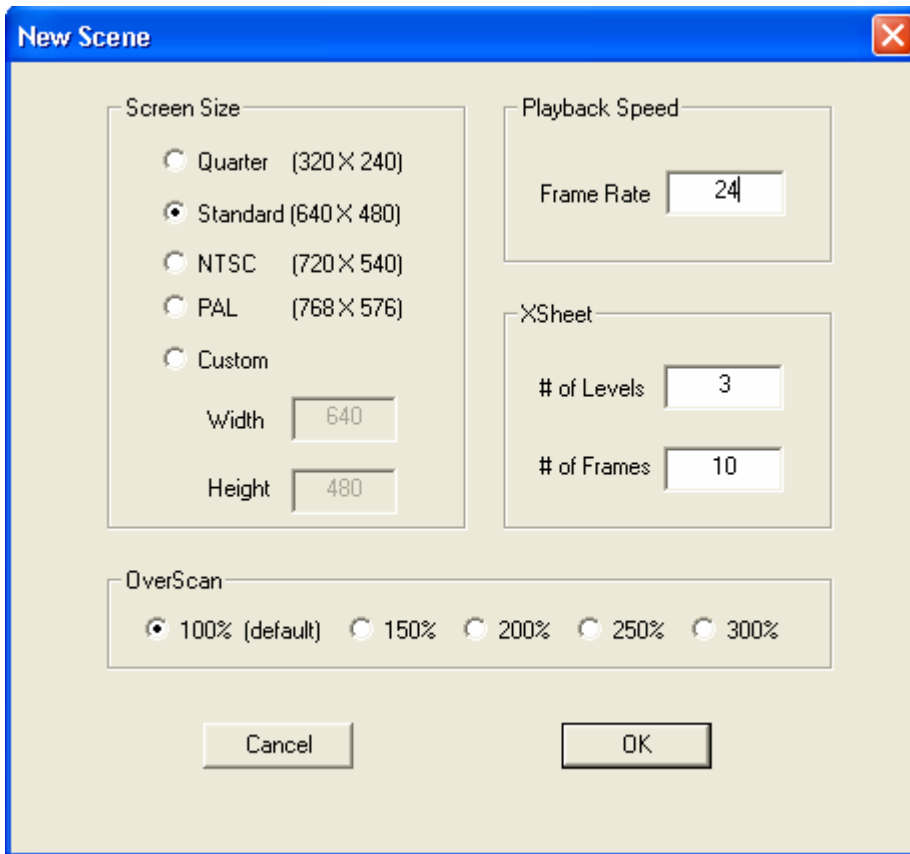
New Scene

Screen Size
Quarter (320 X 240)
Standard (640 X 480)
NTSC (720 X 540)
PAL (768 X 576)
Custom
Width 640
Height 480

Playback Speed
Frame Rate 24

XSheet
# of Levels 3
# of Frames 10

OverScan
100% (default) 150% 200% 250% 300%

Cancel
OK